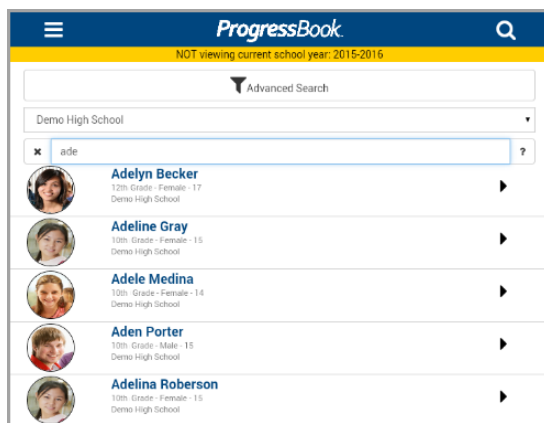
ProgressBook.

NOT viewing current school year: 2015-2016

Advanced Search

Demo High School

ade

?

Adelyn Becker
12th Grade - Female - 17
Demo High School

Adeline Gray
10th Grade - Female - 15
Demo High School

Adele Medina
10th Grade - Female - 14
Demo High School

Aden Porter
10th Grade - Male - 15
Demo High School

Adelina Roberson
10th Grade - Female - 15
Demo High School